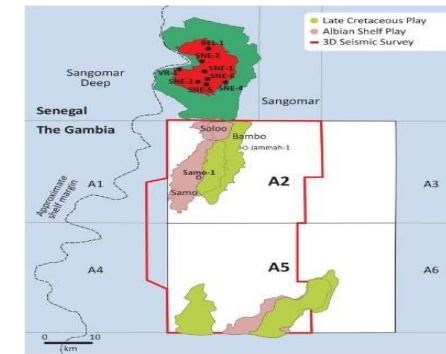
Late Cretaceous Play
Albian Shelf Play
3D Seismic Survey

Sangomar Deep

FAN-1
SNE-2
VR-1
SNE-1
SNE-6
SNE-3
SNE-5
SNE-4

Sangomar

Senegal
The Gambia

Soloo
Bambo
Jammah-1
Samo-1
Samo

A1
A2
A3
A4
A5
A6

Approximate shelf margin

0 10
km